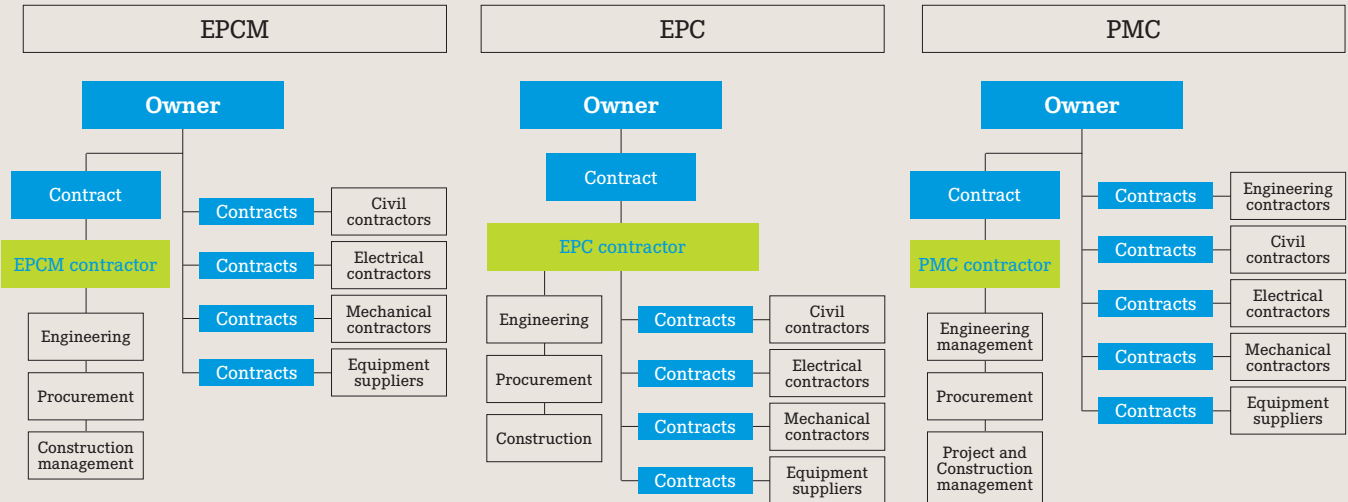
EPCM

Owner

Contract

EPCM contractor

Engineering

Procurement

Construction management

Contracts
Civil contractors

Contracts
Electrical contractors

Contracts
Mechanical contractors

Contracts
Equipment suppliers

EPC

Owner

Contract

EPC contractor

Engineering

Procurement

Construction

Contracts
Civil contractors

Contracts
Electrical contractors

Contracts
Mechanical contractors

Contracts
Equipment suppliers

PMC

Owner

Contract

PMC contractor

Engineering management

Procurement

Project and Construction management

Contracts
Engineering contractors

Contracts
Civil contractors

Contracts
Electrical contractors

Contracts
Mechanical contractors

Contracts
Equipment suppliers